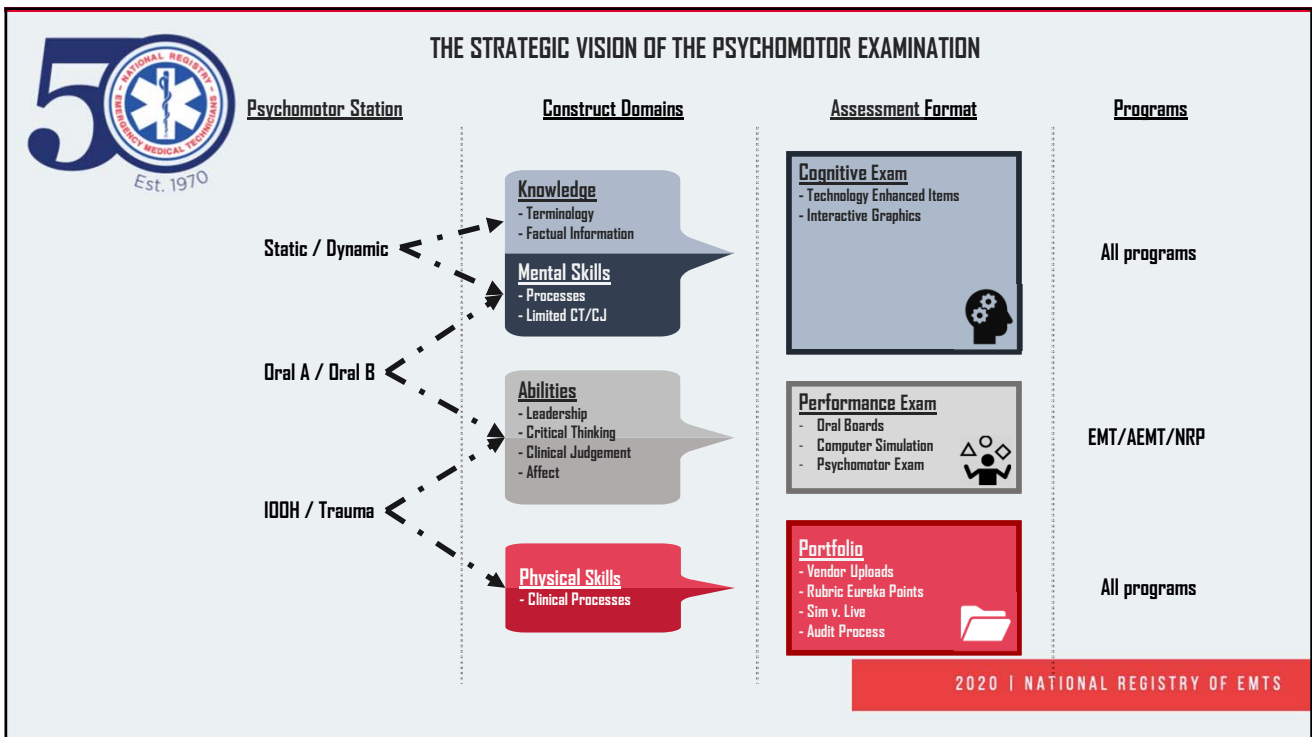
50 NATIONAL REGISTRY EMERGENCY MEDICAL TECHNICIANS Est. 1970

THE STRATEGIC VISION OF THE PSYCHOMOTOR EXAMINATION

Psychomotor Station

Construct Domains

Assessment Format

Programs

Static / Dynamic

Oral A / Oral B

IOOH / Trauma

Knowledge
- Terminology
- Factual Information

Mental Skills
- Processes
- Limited CT/CJ

Abilities
- Leadership
- Critical Thinking
- Clinical Judgement
- Affect

Physical Skills
- Clinical Processes

Cognitive Exam
- Technology Enhanced Items
- Interactive Graphics

Performance Exam
- Oral Boards
- Computer Simulation
- Psychomotor Exam

Portfolio
- Vendor Uploads
- Rubric Eureka Points
- Sim v. Live
- Audit Process

All programs

EMT/AEMT/NRP

All programs

2020 | NATIONAL REGISTRY OF EMTS